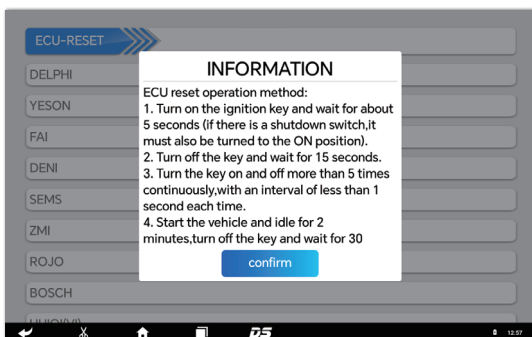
ECU-RESET

DELPHI

YESON

FAI

DENI

SEMS

ZMI

ROJO

BOSCH

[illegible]

INFORMATION

ECU reset operation method:
1. Turn on the ignition key and wait for about 5 seconds (if there is a shutdown switch,it must also be turned to the ON position).
2. Turn off the key and wait for 15 seconds.
3. Turn the key on and off more than 5 times continuously,with an interval of less than 1 second each time.
4. Start the vehicle and idle for 2 minutes,turn off the key and wait for 30

confirm

12:57